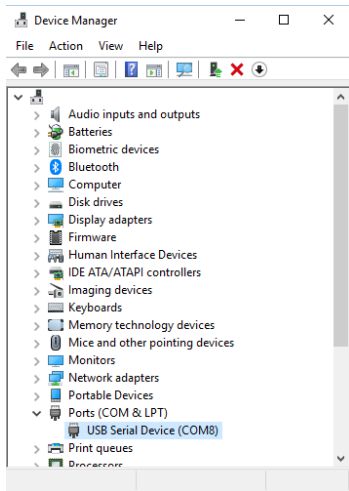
Device Manager

File Action View Help

Audio inputs and outputs
Batteries
Biometric devices
Bluetooth
Computer
Disk drives
Display adapters
Firmware
Human Interface Devices
IDE ATA/ATAPI controllers
Imaging devices
Keyboards
Memory technology devices
Mice and other pointing devices
Monitors
Network adapters
Portable Devices
Ports (COM & LPT)
USB Serial Device (COM8)
Print queues
Processors